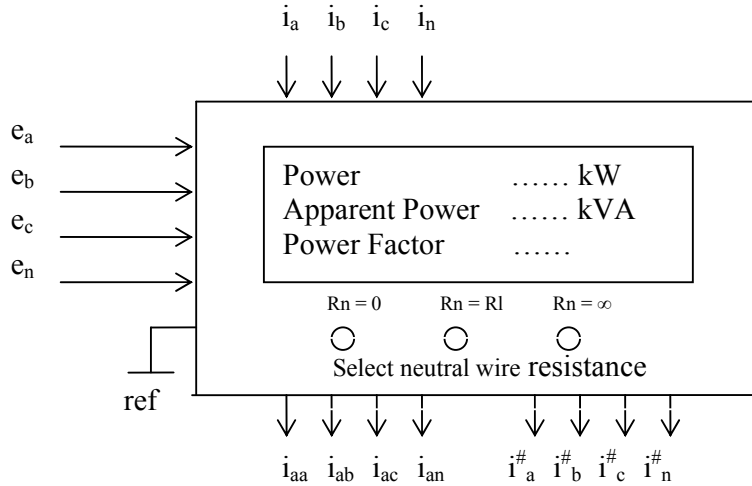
$i_a$ $i_b$ $i_c$ $i_n$

$e_a$
$e_b$
$e_c$
$e_n$

Power …… kW
Apparent Power …… kVA
Power Factor ……

Rn = 0  Rn = Rl  Rn = ∞

Select neutral wire resistance

ref

$i_{aa}$ $i_{ab}$ $i_{ac}$ $i_{an}$ $i^{\#}_a$ $i^{\#}_b$ $i^{\#}_c$ $i^{\#}_n$